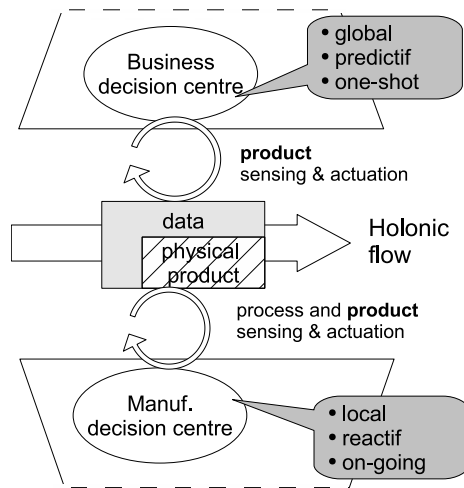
Business decision centre

• global
• predictif
• one-shot

product
sensing & actuation

data

physical product

Holonic flow

process and product
sensing & actuation

Manuf. decision centre

• local
• reactif
• on-going